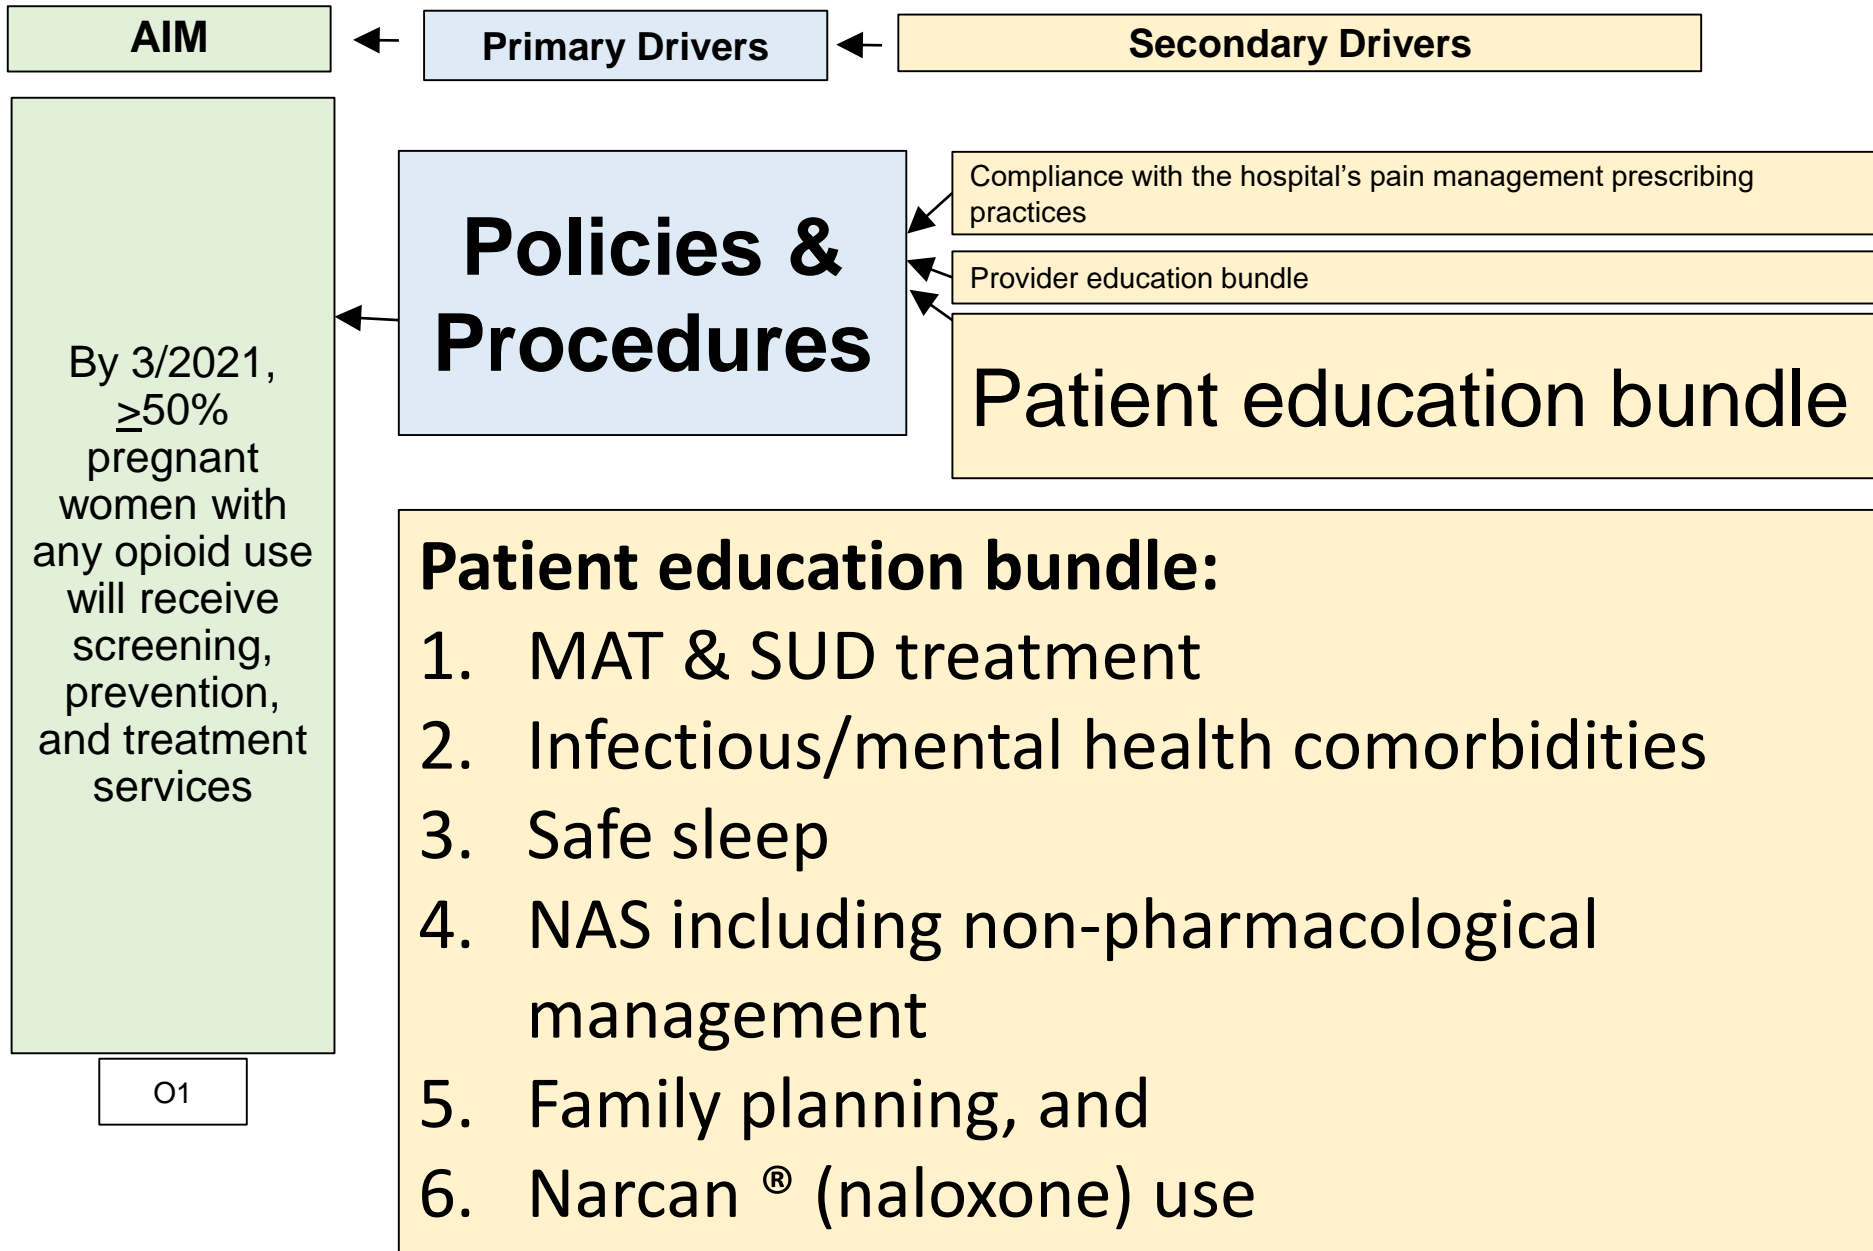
AIM

Primary Drivers

Secondary Drivers

By 3/2021, $\geq$50% pregnant women with any opioid use will receive screening, prevention, and treatment services

O1

Policies & Procedures

Compliance with the hospital's pain management prescribing practices

Provider education bundle

Patient education bundle

Patient education bundle:
1. MAT & SUD treatment
2. Infectious/mental health comorbidities
3. Safe sleep
4. NAS including non-pharmacological management
5. Family planning, and
6. Narcan ® (naloxone) use